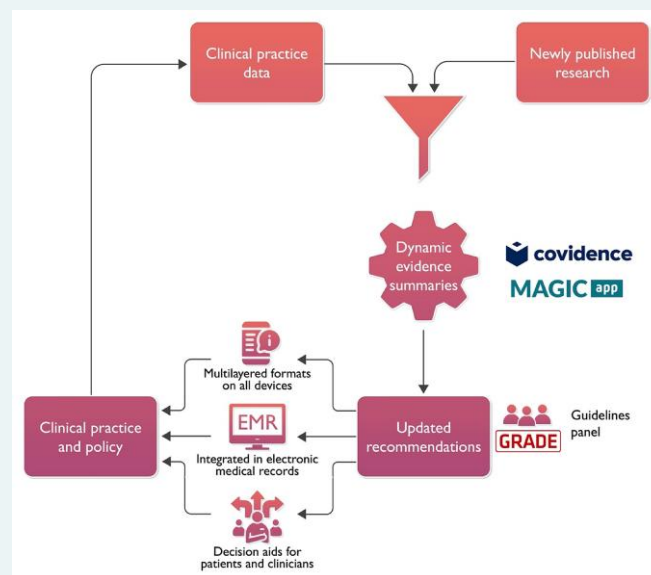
Clinical practice data

Newly published research

Dynamic evidence summaries

covidence

MAGIC app

Multilayered formats on all devices

EMR

Integrated in electronic medical records

Decision aids for patients and clinicians

Clinical practice and policy

Updated recommendations

GRADE

Guidelines panel